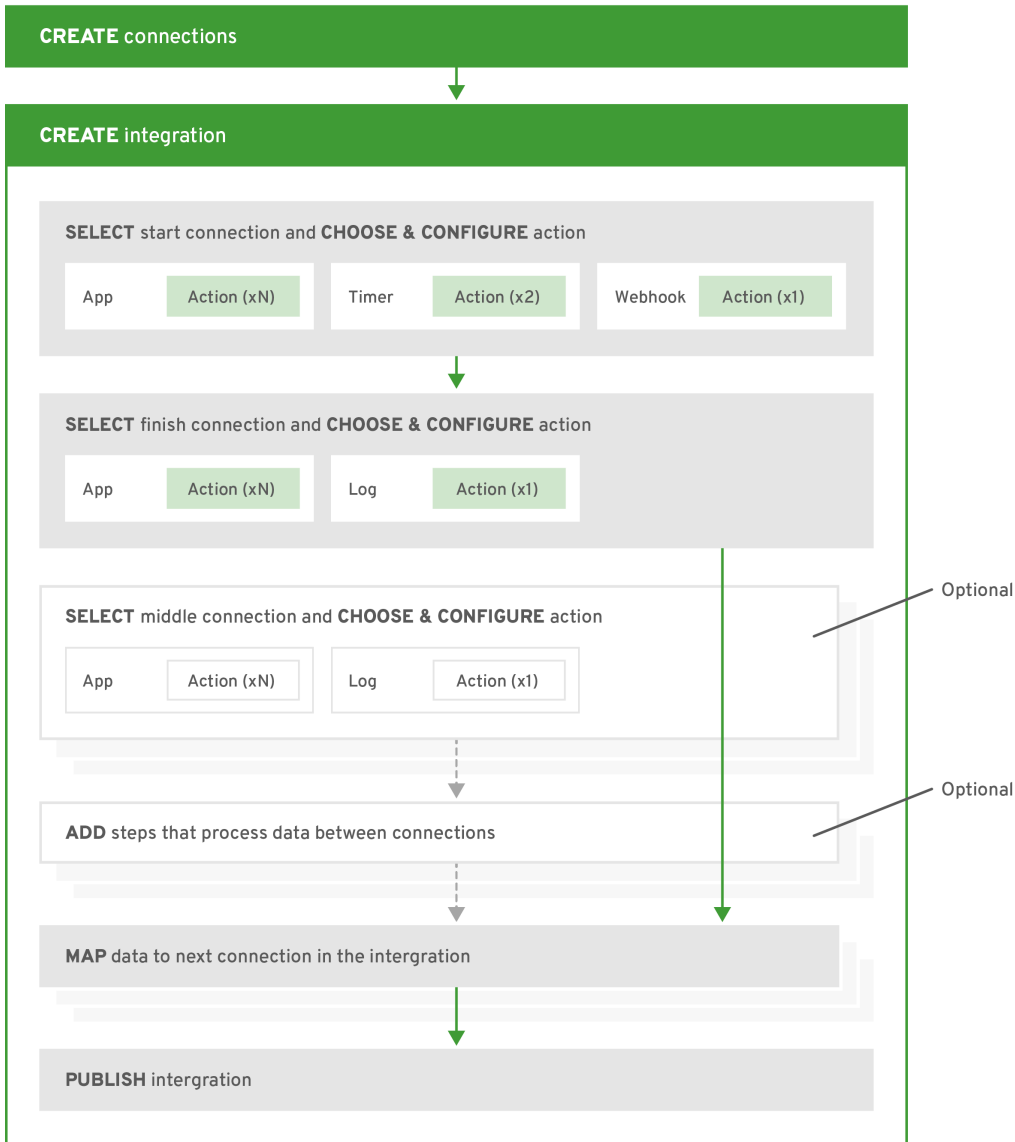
CREATE connections

CREATE integration

SELECT start connection and CHOOSE & CONFIGURE action

App Action (xN)

Timer Action (x2)

Webhook Action (x1)

SELECT finish connection and CHOOSE & CONFIGURE action

App Action (xN)

Log Action (x1)

SELECT middle connection and CHOOSE & CONFIGURE action

App Action (xN)

Log Action (x1)

Optional

ADD steps that process data between connections

Optional

MAP data to next connection in the intergration

PUBLISH intergration